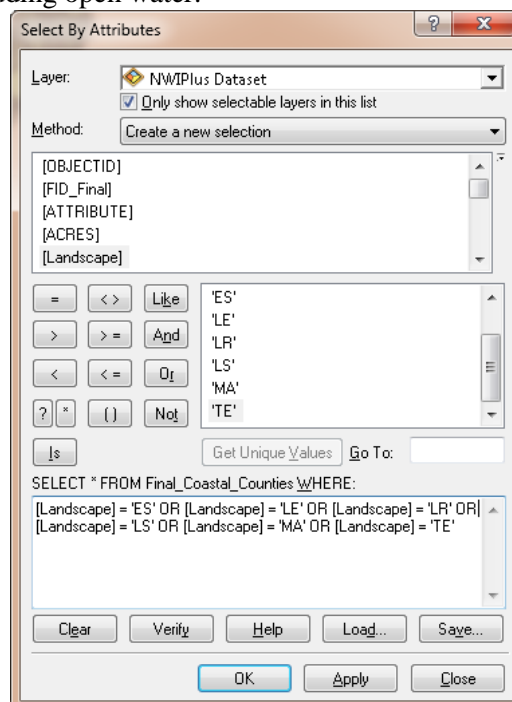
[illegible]ding open water.

Select By Attributes

? X

Layer: NWIPlus Dataset

Only show selectable layers in this list

Method: Create a new selection

[OBJECTID]
[FID_Final]
[ATTRIBUTE]
[ACRES]
[Landscape]

= <> Like
> >= And
< <= Or
? * () Not

'ES'
'LE'
'LR'
'LS'
'MA'
'TE'

Is

Get Unique Values Go To:

SELECT * FROM Final_Coastal_Counties WHERE:

[Landscape] = 'ES' OR [Landscape] = 'LE' OR [Landscape] = 'LR' OR [Landscape] = 'LS' OR [Landscape] = 'MA' OR [Landscape] = 'TE'

Clear Verify Help Load... Save...

OK Apply Close